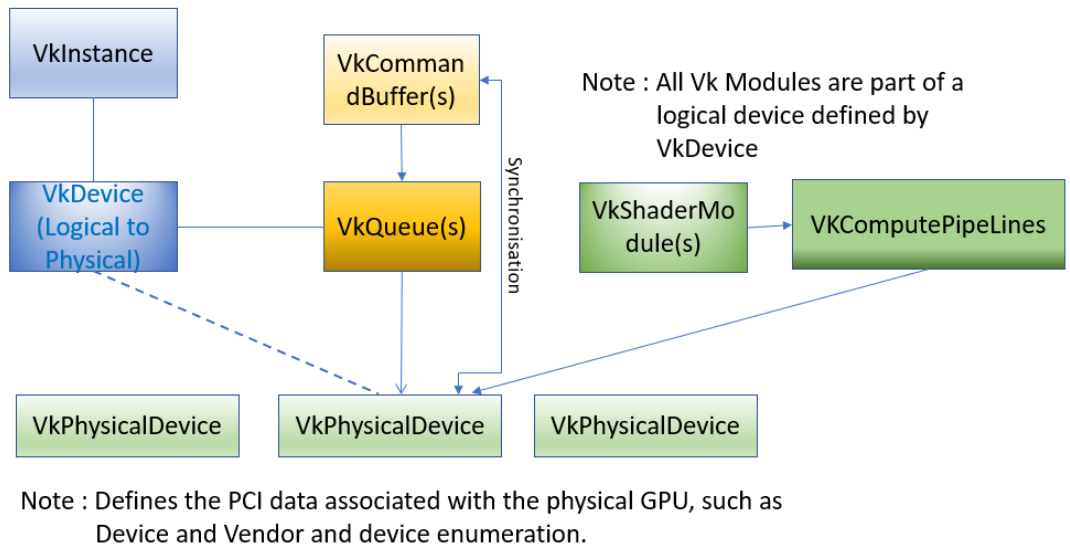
VkInstance

VkCommandBuffer(s)

Note : All Vk Modules are part of a logical device defined by VkDevice

Synchronisation

VkDevice (Logical to Physical)

VkQueue(s)

VkShaderModule(s)

VKComputePipeLines

VkPhysicalDevice

VkPhysicalDevice

VkPhysicalDevice

Note : Defines the PCI data associated with the physical GPU, such as Device and Vendor and device enumeration.